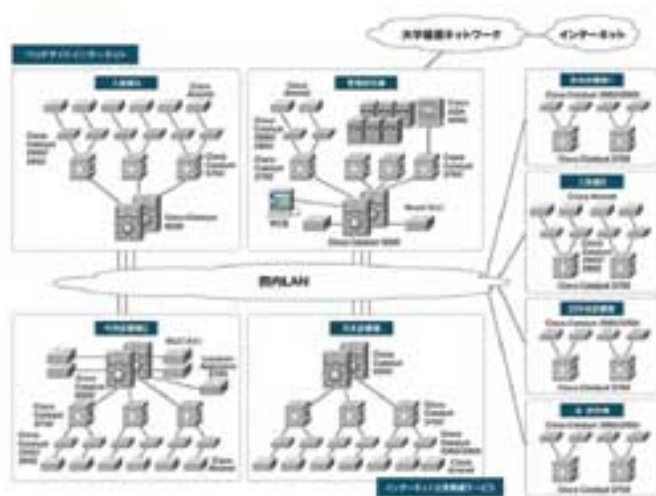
大学間ネットワーク

インターネット

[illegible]

Cisco Catalyst 3500

Cisco Catalyst 2950

Cisco Catalyst 6500

Cisco Catalyst 3500

Cisco Catalyst 6500

Cisco Catalyst 3500/2950

Cisco Catalyst 3750

Cisco Catalyst 3750

Cisco Catalyst 2950

Cisco Catalyst 3750

Cisco Catalyst 3500/2950

Cisco Catalyst 3750

Cisco Catalyst 3500/2950

Cisco Catalyst 3750

LAN

Cisco Catalyst 6500

Cisco Catalyst 3750

Cisco Catalyst 6500

Cisco Catalyst 3750

Cisco Catalyst 2950

Cisco Catalyst 2950

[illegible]